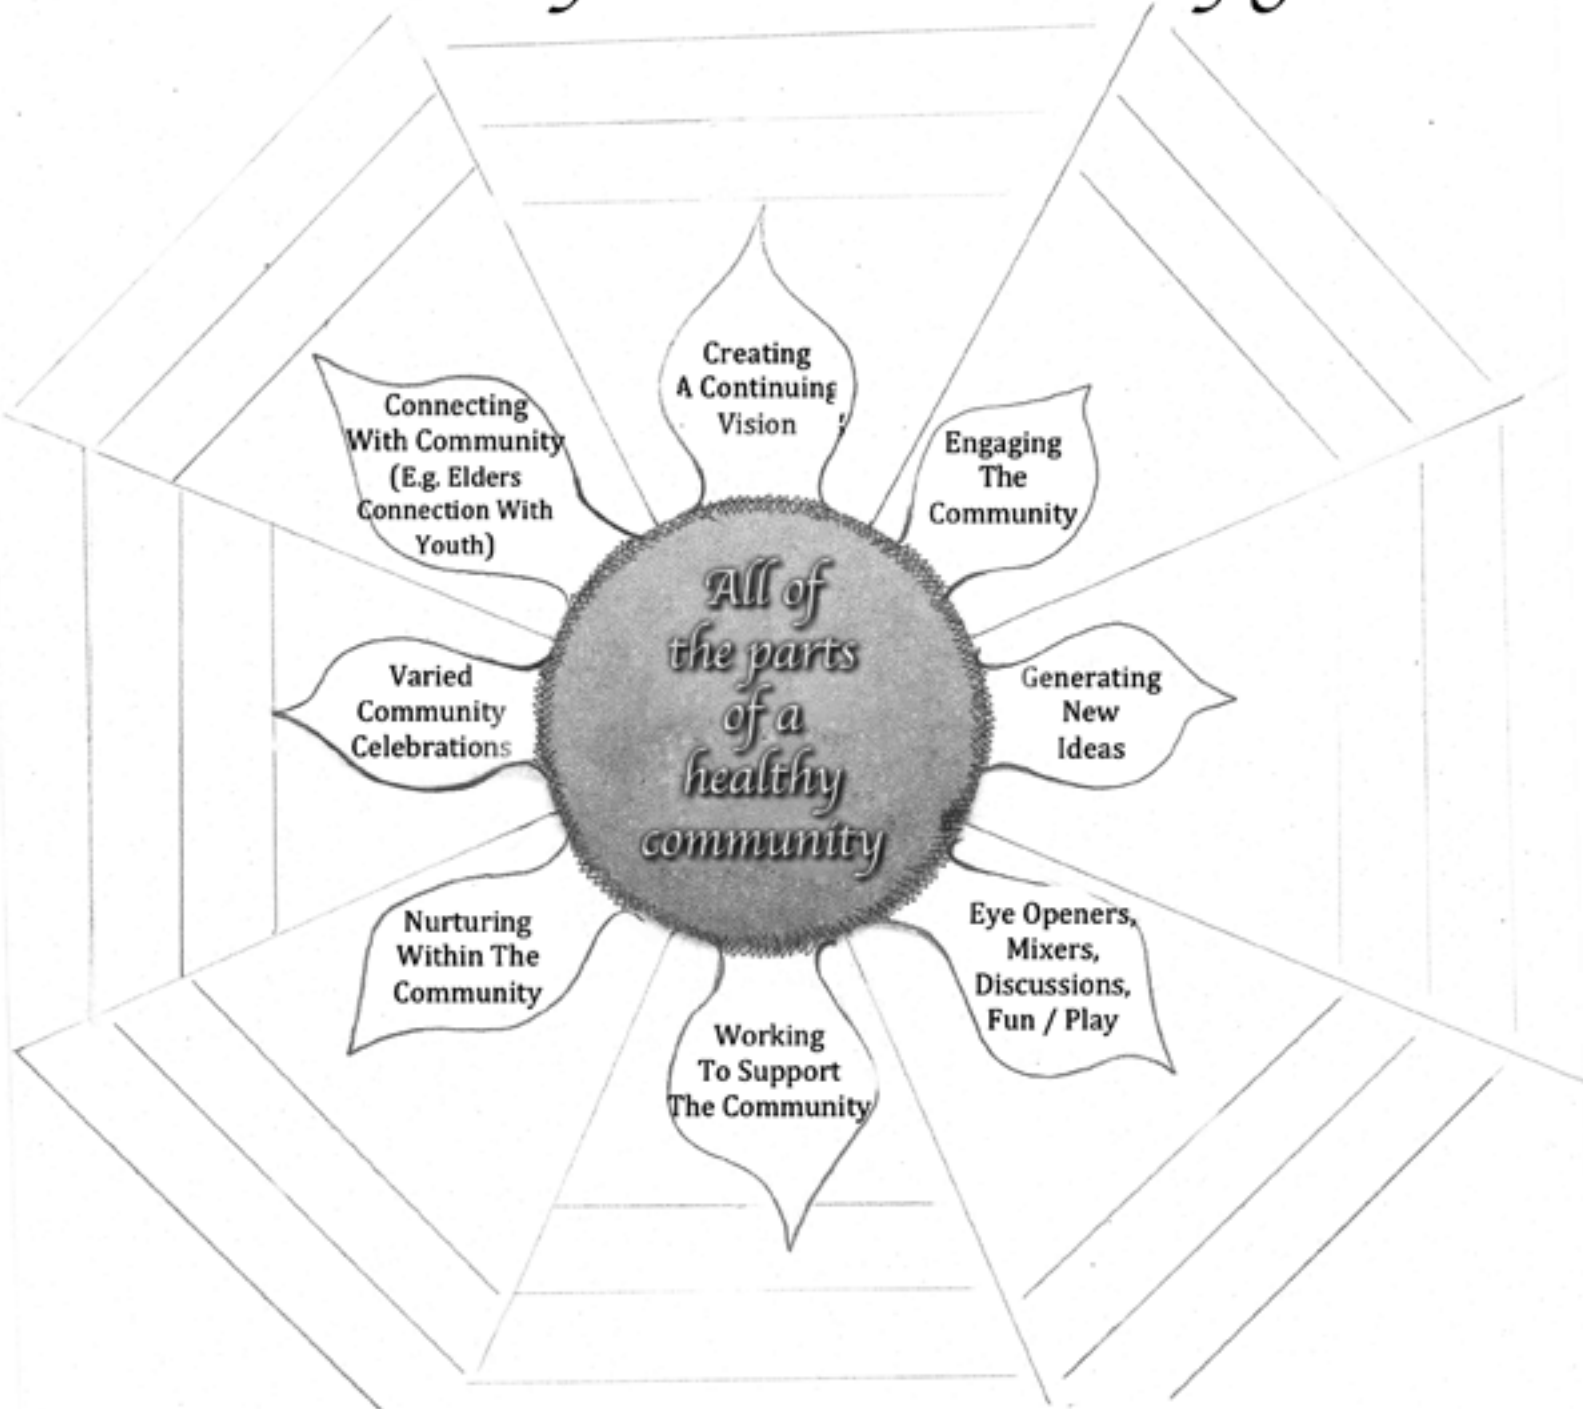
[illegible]

All of the parts of a healthy community

Creating A Continuing Vision

Engaging The Community

Generating New Ideas

Eye Openers, Mixers, Discussions, Fun / Play

Working To Support The Community

Nurturing Within The Community

Varied Community Celebrations

Connecting With Community (E.g. Elders Connection With Youth)